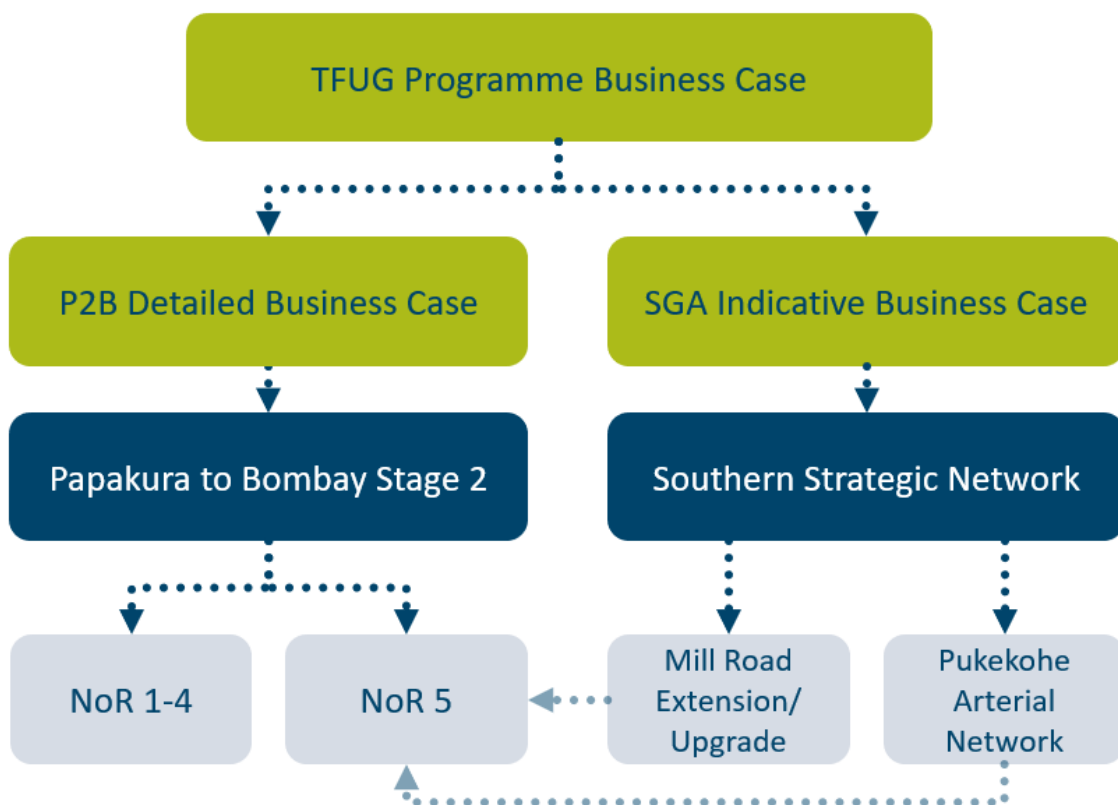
TFUG Programme Business Case

P2B Detailed Business Case

SGA Indicative Business Case

Papakura to Bombay Stage 2

Southern Strategic Network

NoR 1-4

NoR 5

Mill Road Extension/ Upgrade

Pukekohe Arterial Network